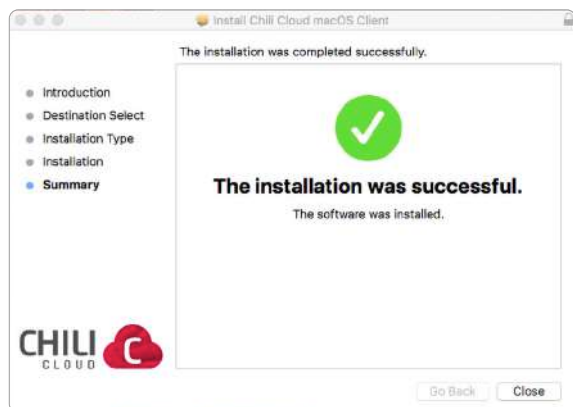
Install Chili Cloud macOS Client

The installation was completed successfully.

Introduction
Destination Select
Installation Type
Installation
Summary

The installation was successful.

The software was installed.

CHILI C
CLOUD

Go Back
Close